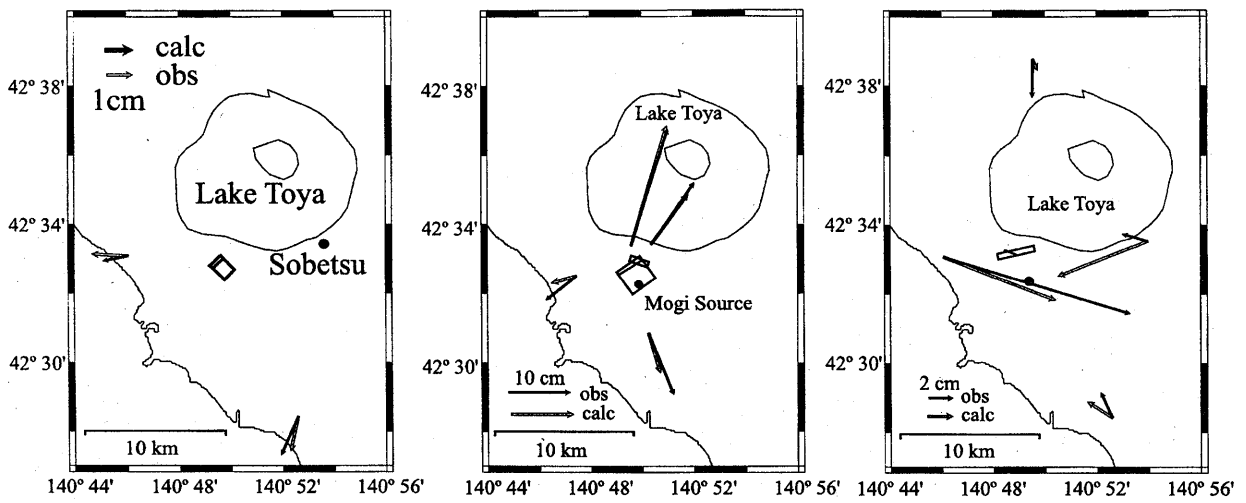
calc
obs
1cm
42° 38'
42° 34'
42° 30'
Lake Toya
Sobetsu
10 km
140° 44'
140° 48'
140° 52'
140° 56'

42° 38'
42° 34'
42° 30'
Lake Toya
Mogi Source
10 cm
obs
calc
10 km
140° 44'
140° 48'
140° 52'
140° 56'

42° 38'
42° 34'
42° 30'
Lake Toya
2 cm
obs
calc
10 km
140° 44'
140° 48'
140° 52'
140° 56'